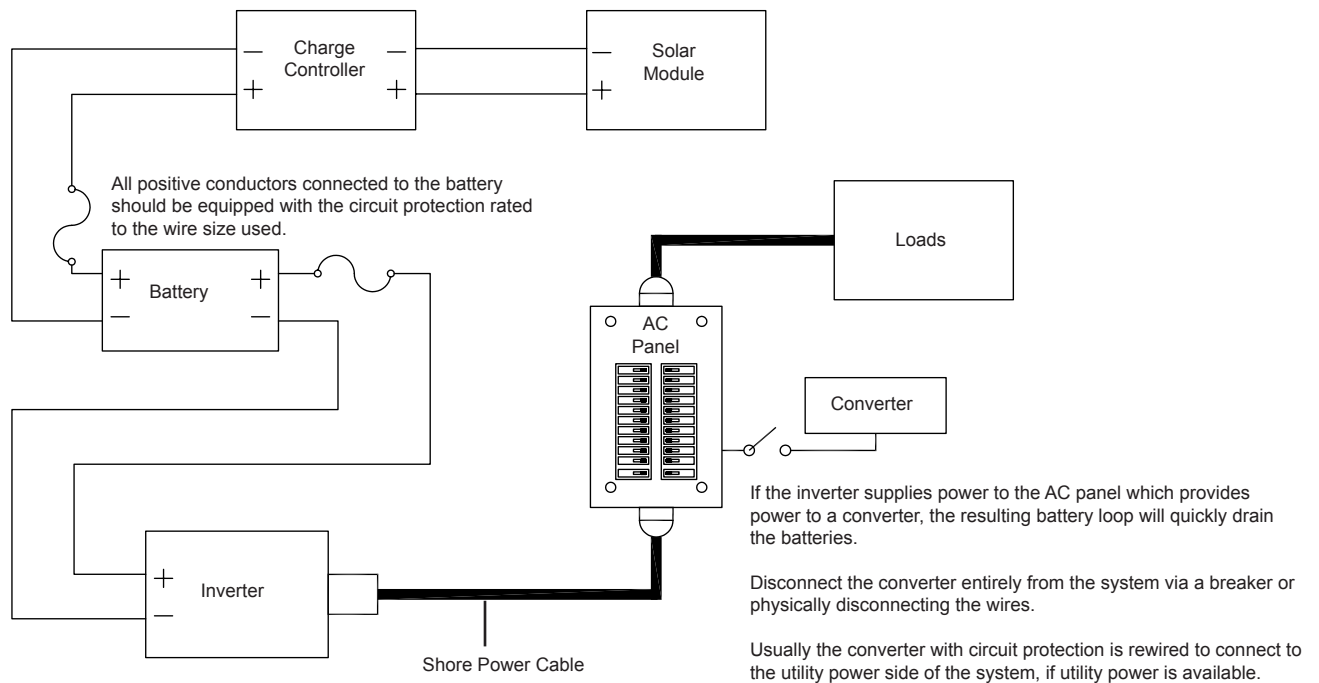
— Charge Controller —
+ +

— Solar Module
+

All positive conductors connected to the battery should be equipped with the circuit protection rated to the wire size used.

+ Battery +
— —

Loads

AC Panel

Converter

+ Inverter
—

Shore Power Cable

If the inverter supplies power to the AC panel which provides power to a converter, the resulting battery loop will quickly drain the batteries.

Disconnect the converter entirely from the system via a breaker or physically disconnecting the wires.

Usually the converter with circuit protection is rewired to connect to the utility power side of the system, if utility power is available.